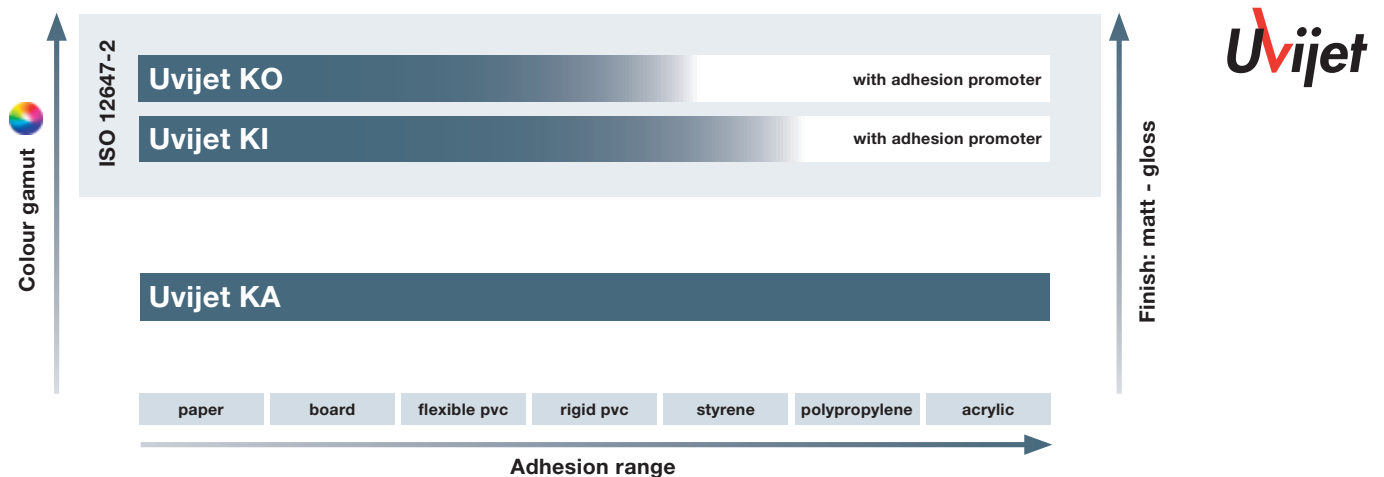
Uvijet

Colour gamut

ISO 12647-2

Uvijet KO with adhesion promoter

Uvijet KI with adhesion promoter

Uvijet KA

Finish: matt - gloss

| paper | board | flexible pvc | rigid pvc | styrene | polypropylene | acrylic |
|---|---|---|---|---|---|---|

Adhesion range